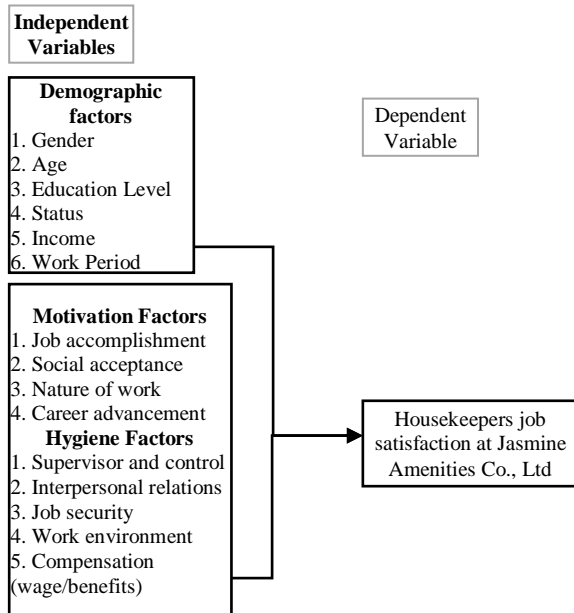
Independent Variables

Dependent Variable

Demographic factors
1. Gender
2. Age
3. Education Level
4. Status
5. Income
6. Work Period

Motivation Factors
1. Job accomplishment
2. Social acceptance
3. Nature of work
4. Career advancement
Hygiene Factors
1. Supervisor and control
2. Interpersonal relations
3. Job security
4. Work environment
5. Compensation (wage/benefits)

Housekeepers job satisfaction at Jasmine Amenities Co., Ltd